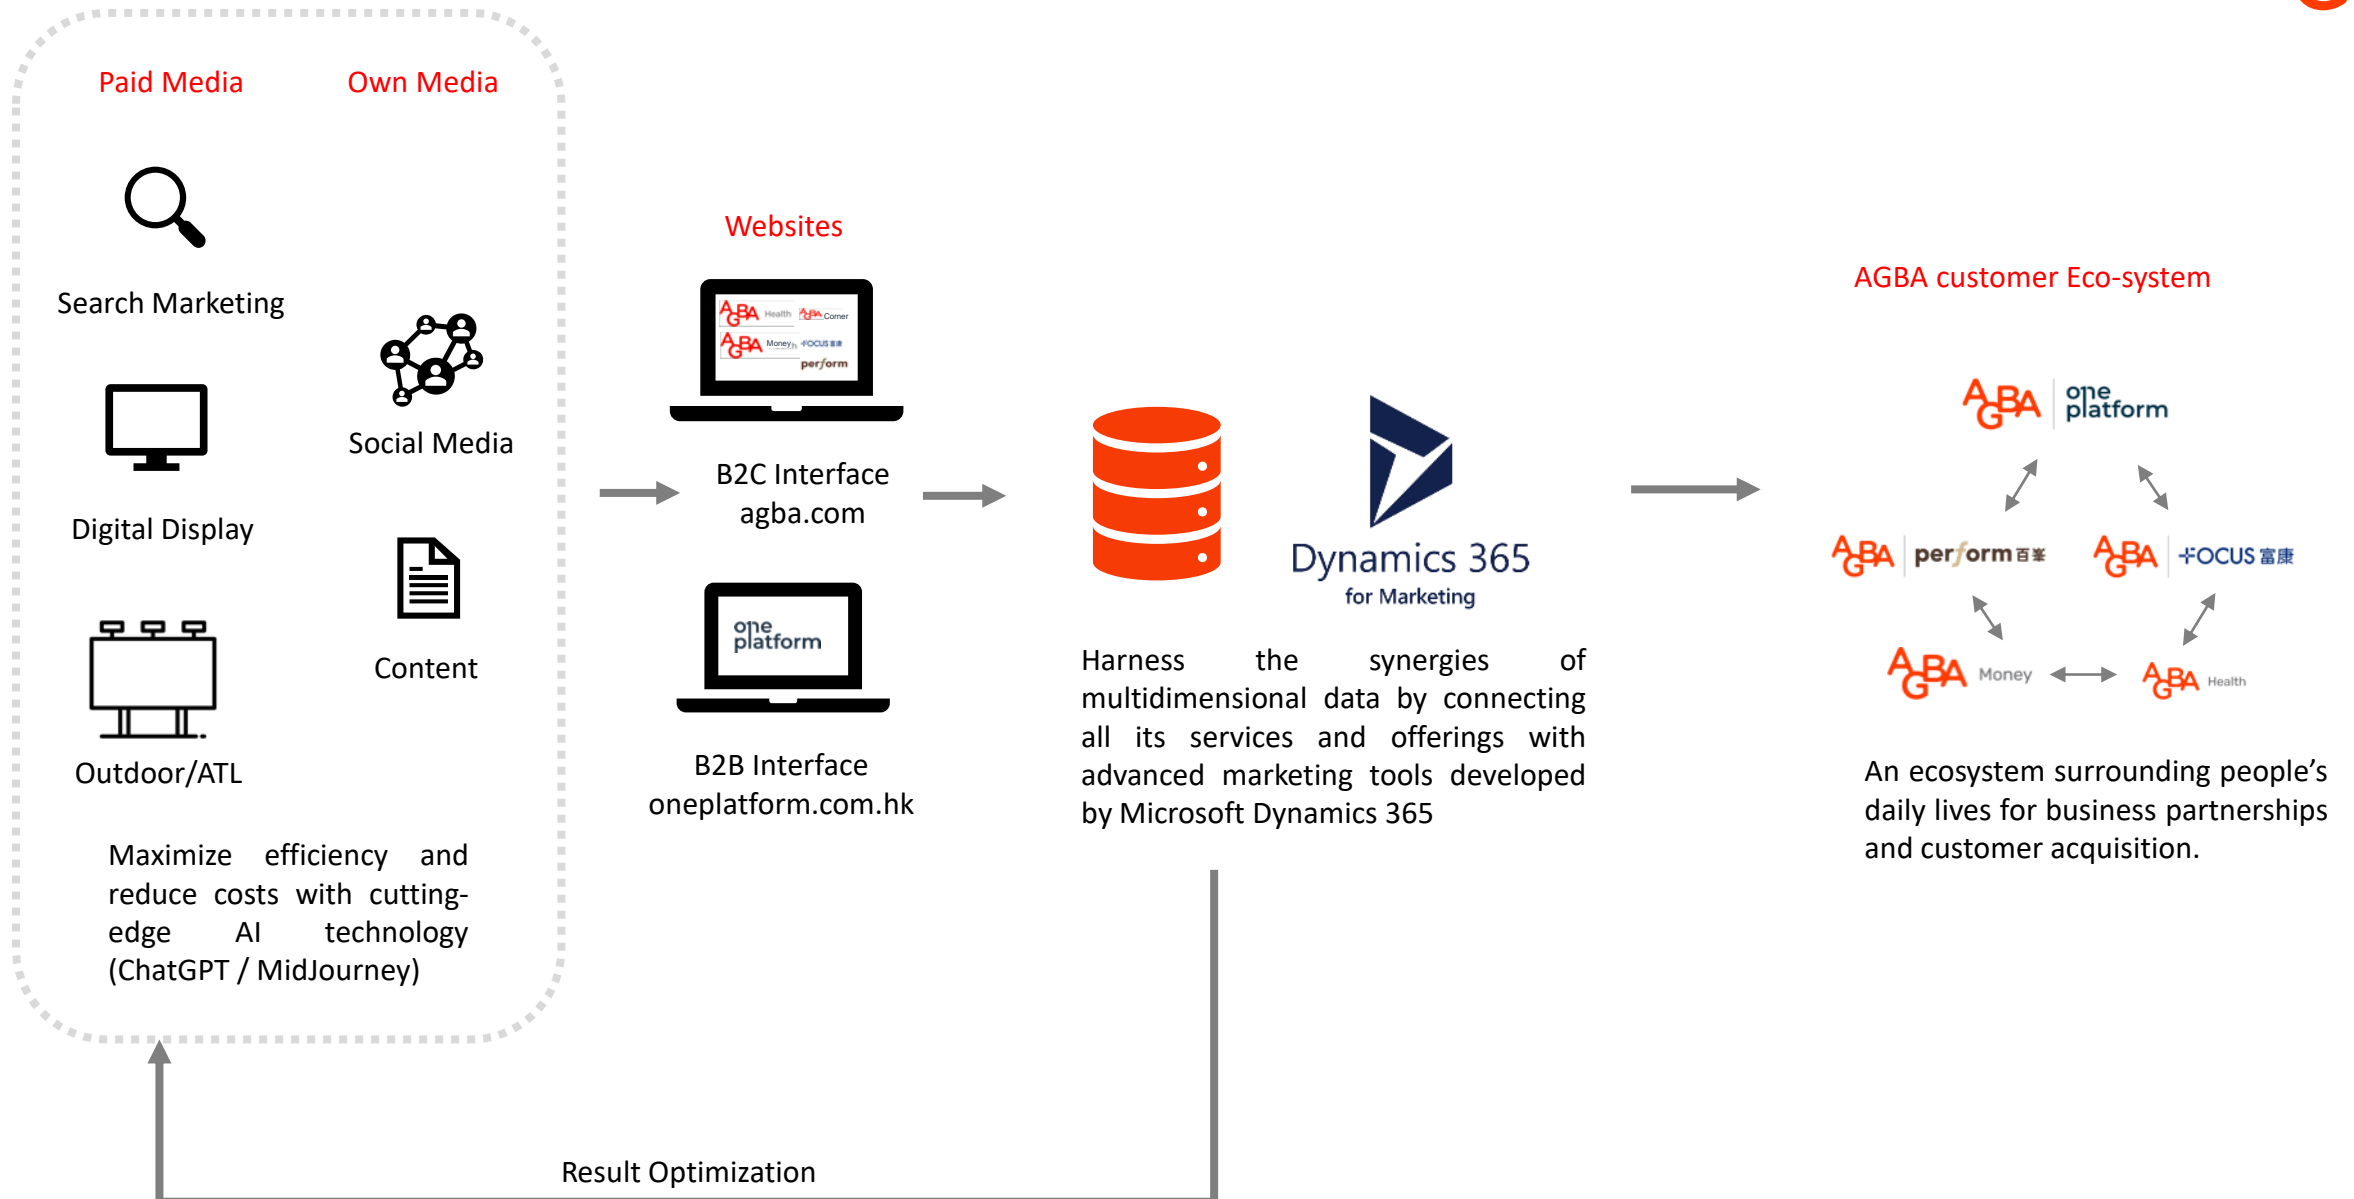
Paid Media

Own Media

Search Marketing

Social Media

Digital Display

Content

Outdoor/ATL

Maximize efficiency and reduce costs with cutting-edge AI technology (ChatGPT / MidJourney)

Websites

AGBA Health AGBA Corner AGBA Money FOCUS perform

B2C Interface agba.com

one platform

B2B Interface oneplatform.com.hk

Dynamics 365 for Marketing

Harness the synergies of multidimensional data by connecting all its services and offerings with advanced marketing tools developed by Microsoft Dynamics 365

AGBA customer Eco-system

AGBA one platform

AGBA perform

AGBA FOCUS

AGBA Money

AGBA Health

An ecosystem surrounding people's daily lives for business partnerships and customer acquisition.

Result Optimization